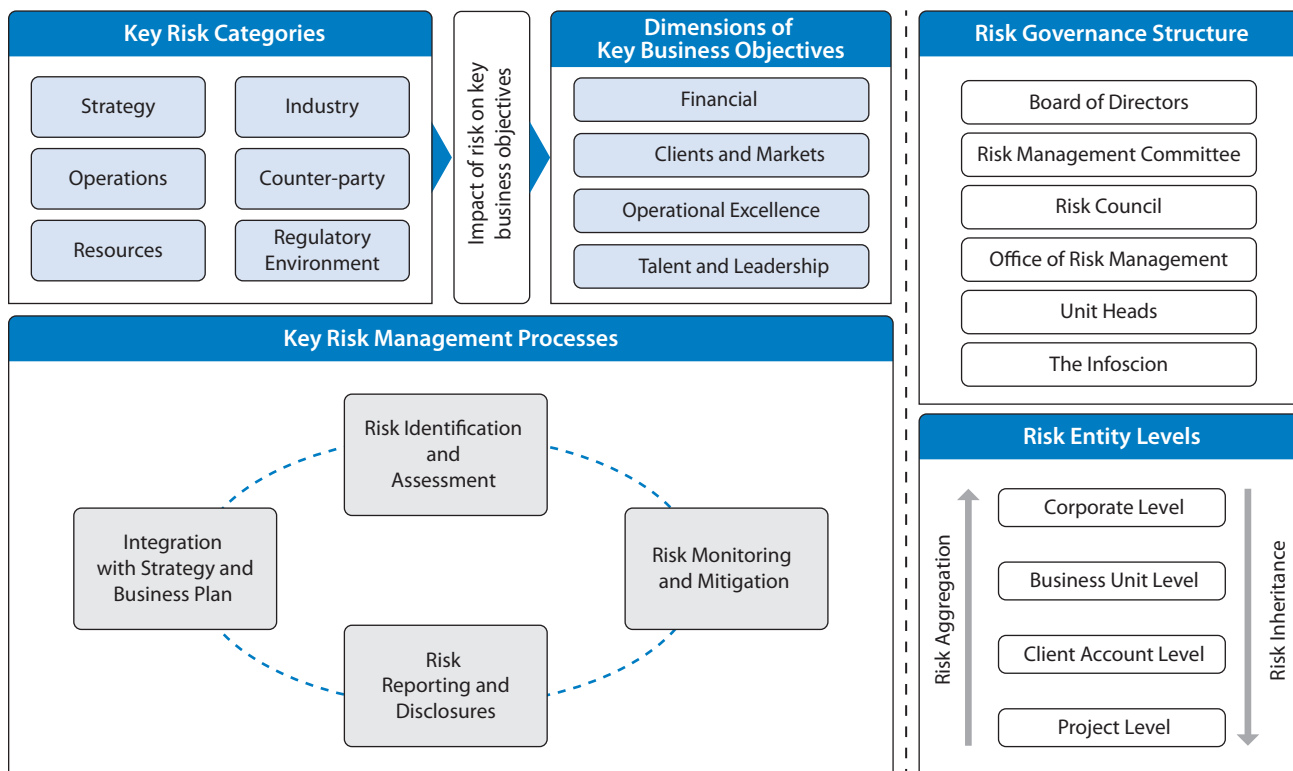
Key Risk Categories

Strategy

Industry

Operations

Counter-party

Resources

Regulatory Environment

Impact of risk on key business objectives

Dimensions of Key Business Objectives

Financial

Clients and Markets

Operational Excellence

Talent and Leadership

Risk Governance Structure

Board of Directors

Risk Management Committee

Risk Council

Office of Risk Management

Unit Heads

The Infoscion

Key Risk Management Processes

Risk Identification and Assessment

Integration with Strategy and Business Plan

Risk Monitoring and Mitigation

Risk Reporting and Disclosures

Risk Entity Levels

Risk Aggregation

Corporate Level

Business Unit Level

Client Account Level

Project Level

Risk Inheritance